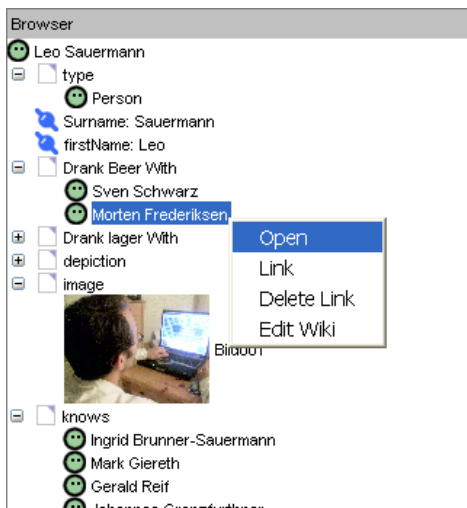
Browser
Leo Sauermann
type
Person
Surname: Sauermann
firstName: Leo
Drank Beer With
Sven Schwarz
Morten Frederiksen
Open
Link
Delete Link
Edit Wiki
Drank lager With
depiction
image
Bild001
knows
Ingrid Brunner-Sauermann
Mark Giereth
Gerald Reif
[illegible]